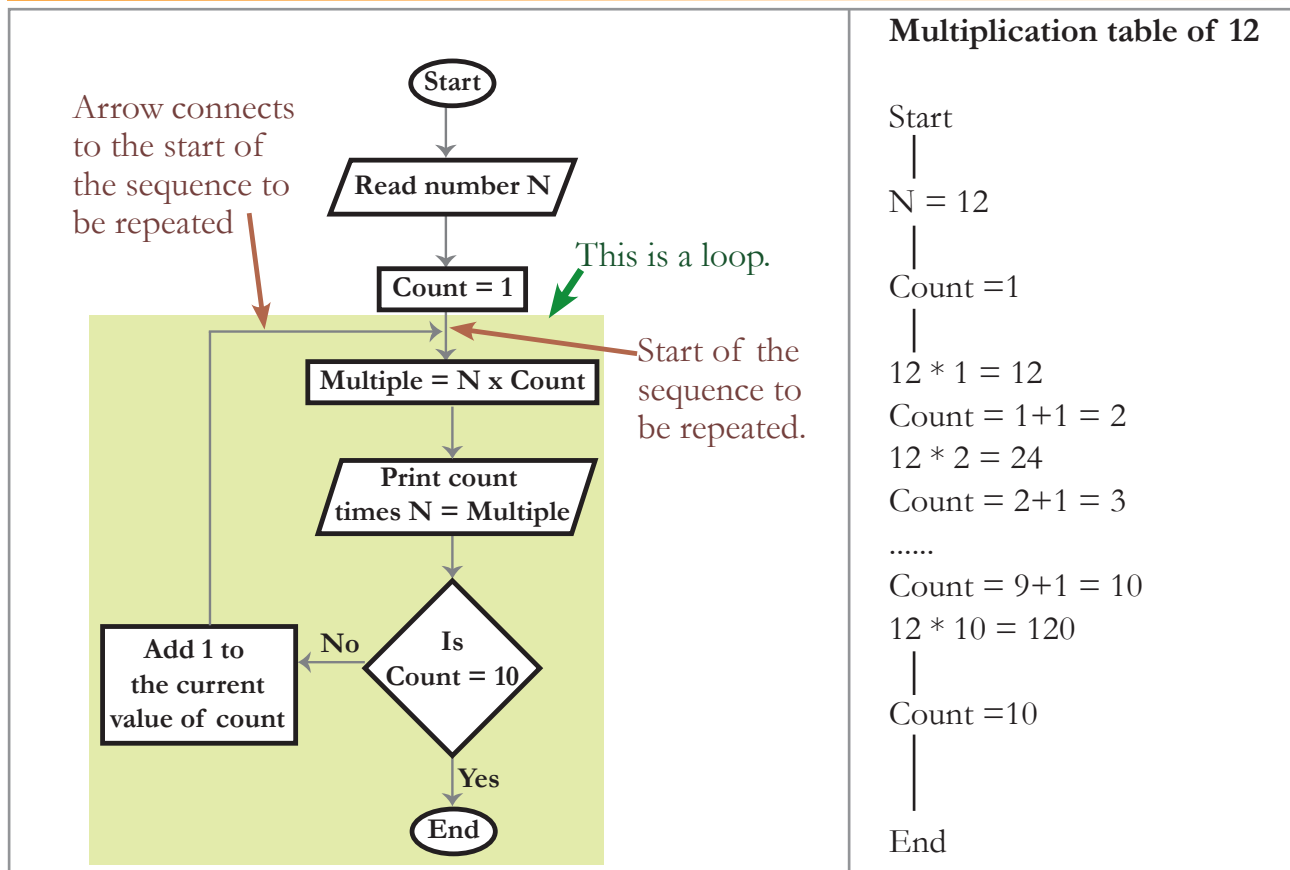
Arrow connects to the start of the sequence to be repeated

Start

Read number N

This is a loop.

Count = 1

Start of the sequence to be repeated.

Multiple = N x Count

Print count times N = Multiple

Is Count = 10

No

Add 1 to the current value of count

Yes

End

Multiplication table of 12

Start

N = 12

Count =1

12 * 1 = 12
Count = 1+1 = 2
12 * 2 = 24
Count = 2+1 = 3
......
Count = 9+1 = 10
12 * 10 = 120

Count =10

End